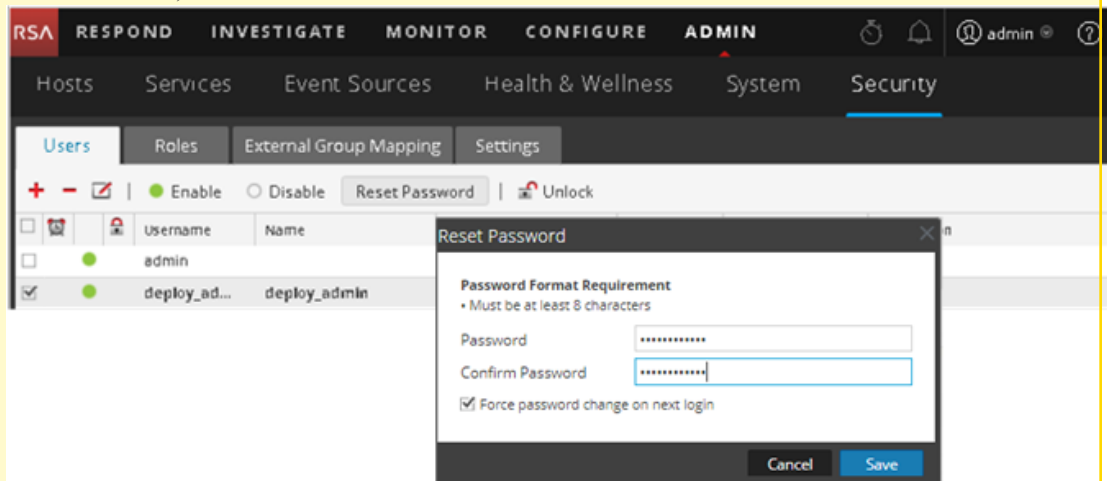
RSA RESPOND INVESTIGATE MONITOR CONFIGURE ADMIN admin

Hosts Services Event Sources Health & Wellness System Security

Users Roles External Group Mapping Settings

+ − Enable Disable Reset Password Unlock

| Username | Name |
|---|---|
| admin | |
| deploy_ad... | deploy_admin |

Reset Password

Password Format Requirement
• Must be at least 8 characters

Password ••••••••••••
Confirm Password ••••••••••••
Force password change on next login

Cancel Save